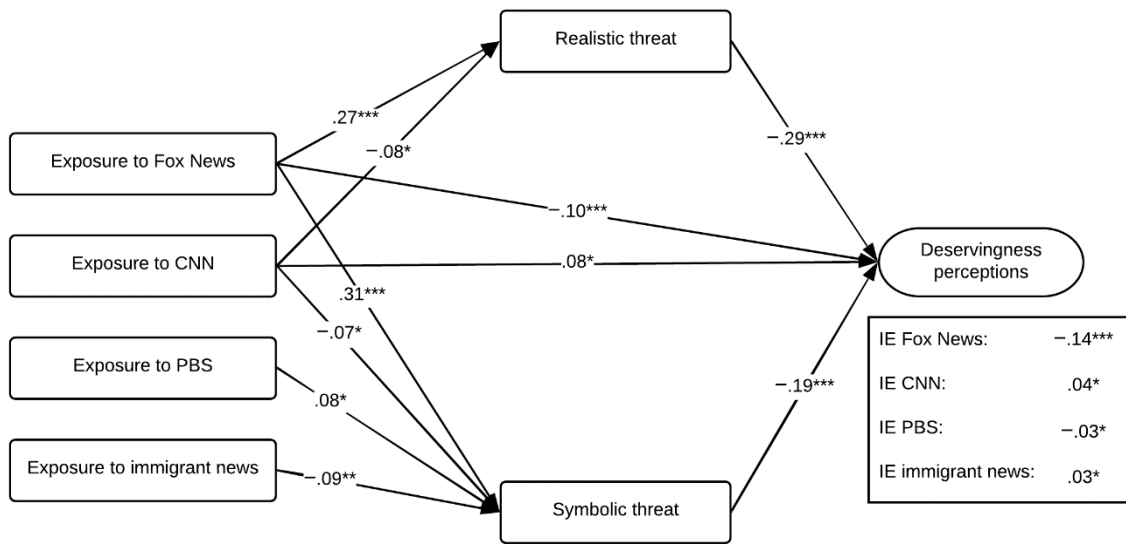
Realistic threat

Exposure to Fox News

Exposure to CNN

Exposure to PBS

Exposure to immigrant news

Symbolic threat

Deservingness perceptions

.27***

−.08*

−.29***

−.10***

.08*

.31***

−.07*

.08*

−.09**

−.19***

| IE Fox News: | −.14*** |
|---|---|
| IE CNN: | .04* |
| IE PBS: | −.03* |
| IE immigrant news: | .03* |